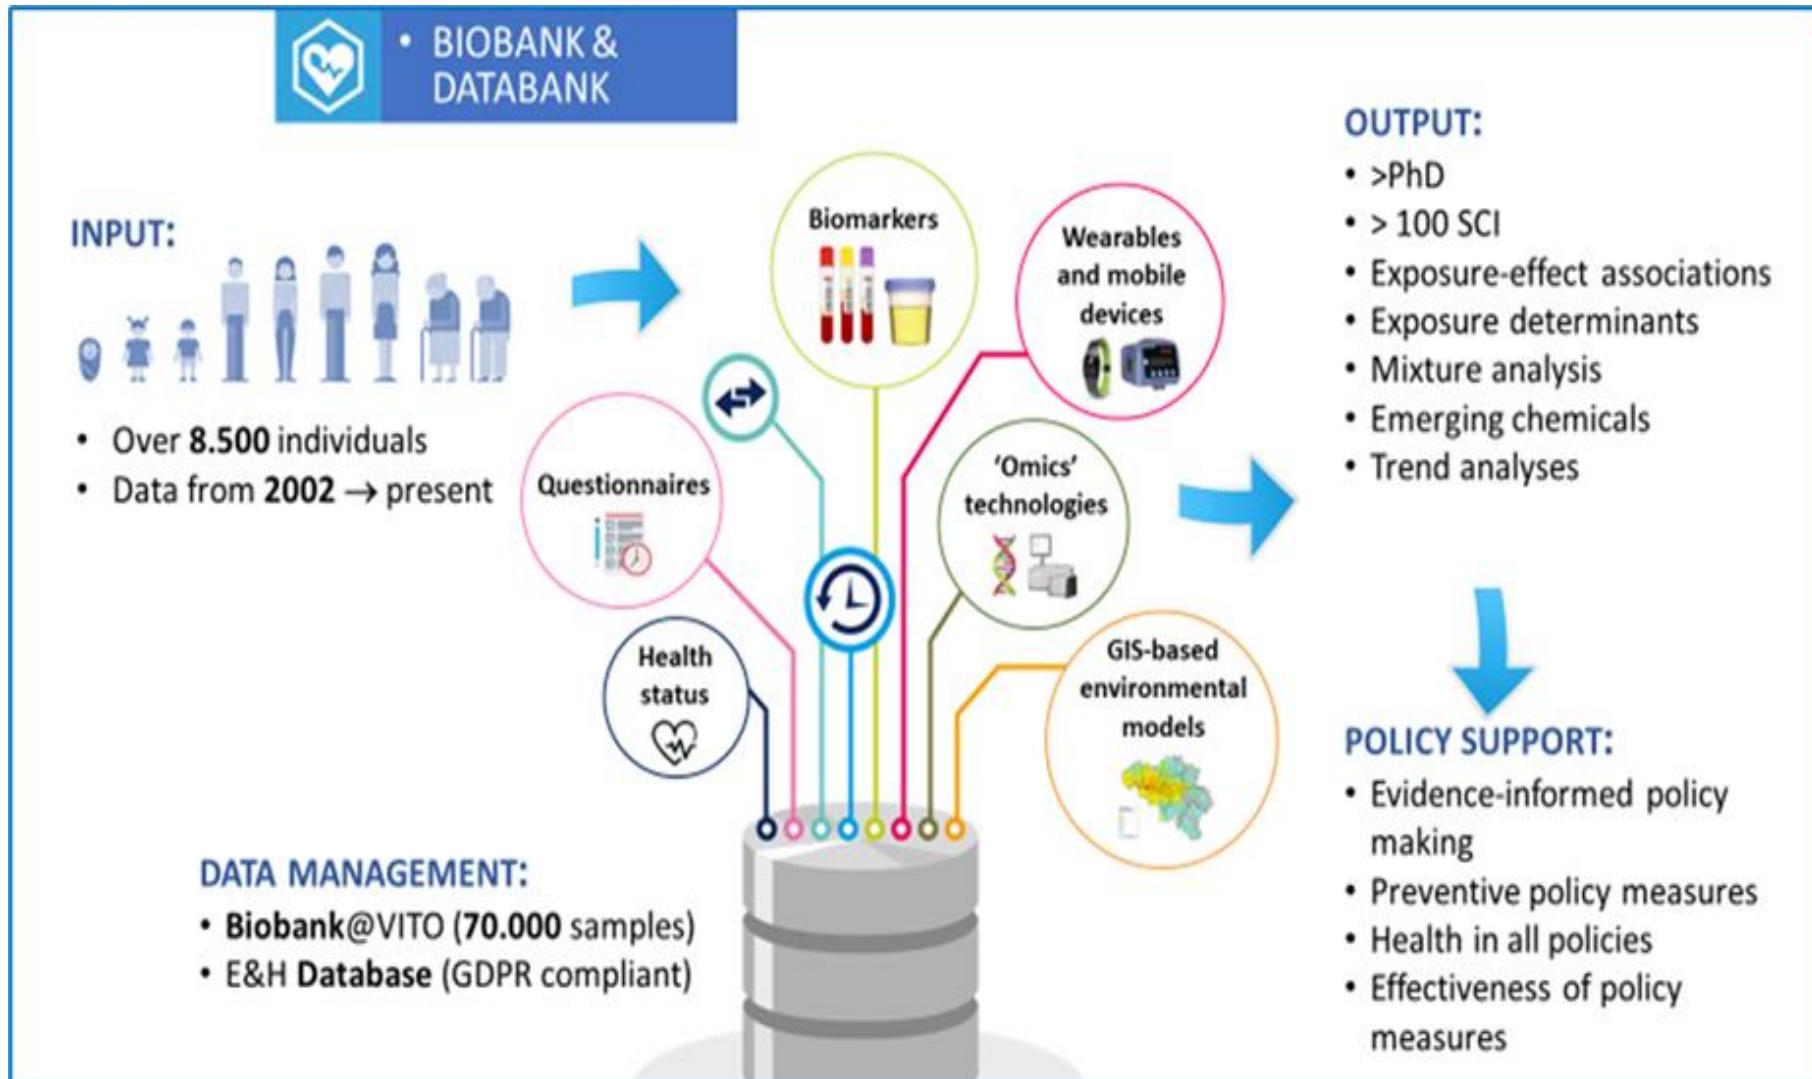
• BIOBANK & DATABANK

INPUT:

• Over 8.500 individuals
• Data from 2002 → present

Biomarkers

Wearables and mobile devices

Questionnaires

'Omics' technologies

Health status

GIS-based environmental models

OUTPUT:
• >PhD
• > 100 SCI
• Exposure-effect associations
• Exposure determinants
• Mixture analysis
• Emerging chemicals
• Trend analyses

POLICY SUPPORT:
• Evidence-informed policy making
• Preventive policy measures
• Health in all policies
• Effectiveness of policy measures

DATA MANAGEMENT:
• Biobank@VITO (70.000 samples)
• E&H Database (GDPR compliant)